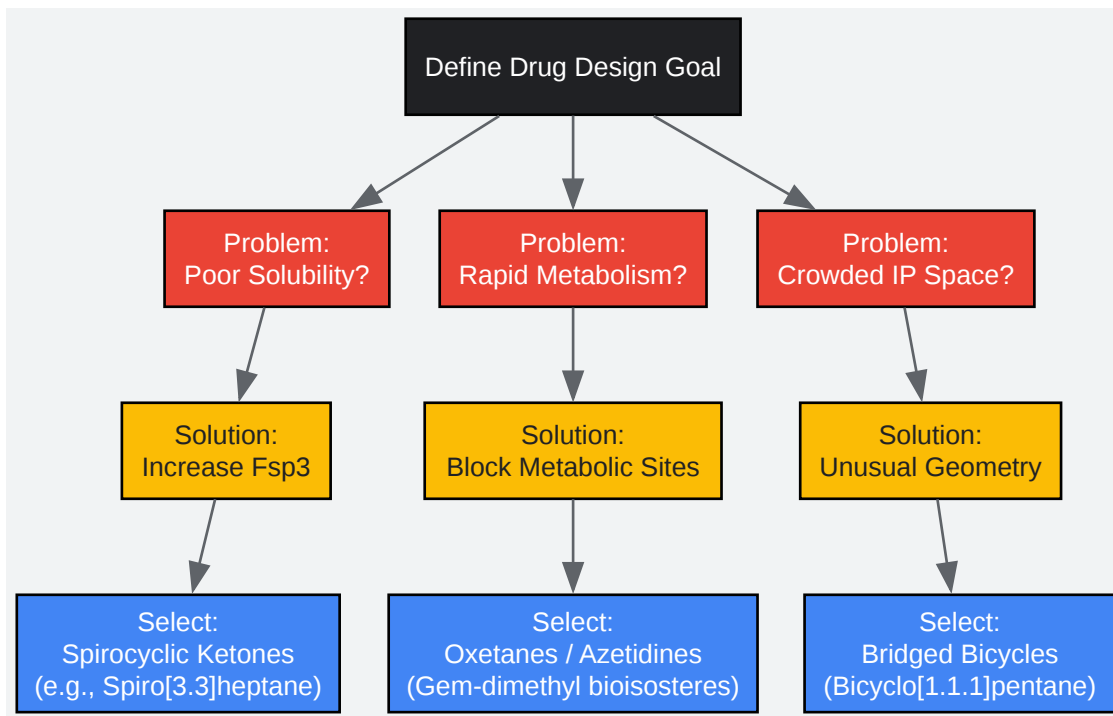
Define Drug Design Goal

Problem:
Poor Solubility?

Problem:
Rapid Metabolism?

Problem:
Crowded IP Space?

Solution:
Increase Fsp3

Solution:
Block Metabolic Sites

Solution:
Unusual Geometry

Select:
Spirocyclic Ketones
(e.g., Spiro[3.3]heptane)

Select:
Oxetanes / Azetidines
(Gem-dimethyl bioisosteres)

Select:
Bridged Bicycles
(Bicyclo[1.1.1]pentane)